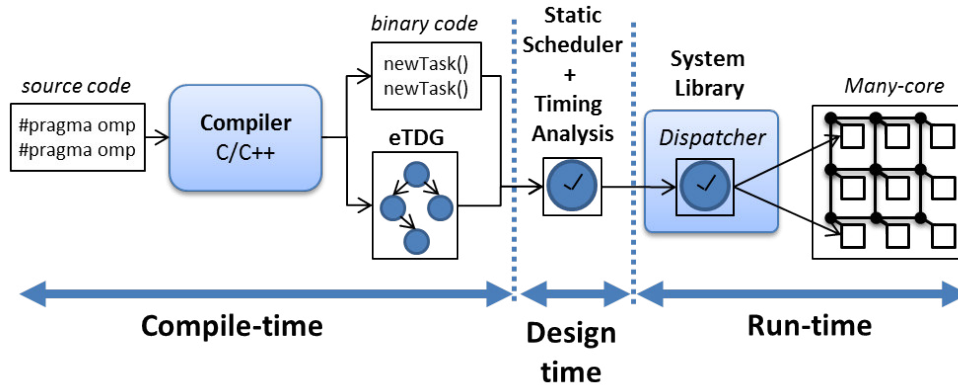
source code

#pragma omp
#pragma omp

Compiler
C/C++

binary code

newTask()
newTask()

eTDG

Static Scheduler + Timing Analysis

System Library

Dispatcher

Many-core

Compile-time

Design time

Run-time